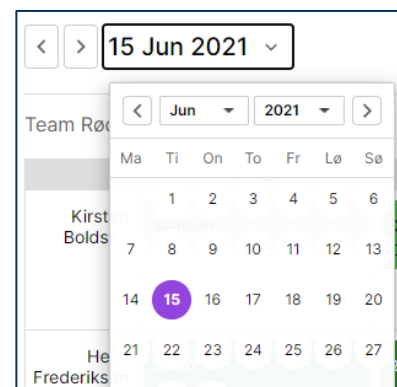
< > 15 Jun 2021

Team Rø

Kirst
Bolds

He
Frederiks

< Jun 2021 >

| Ma | Ti | On | To | Fr | Lø | Sø |
|---|---|---|---|---|---|---|
| | 1 | 2 | 3 | 4 | 5 | 6 |
| 7 | 8 | 9 | 10 | 11 | 12 | 13 |
| 14 | 15 | 16 | 17 | 18 | 19 | 20 |
| 21 | 22 | 23 | 24 | 25 | 26 | 27 |